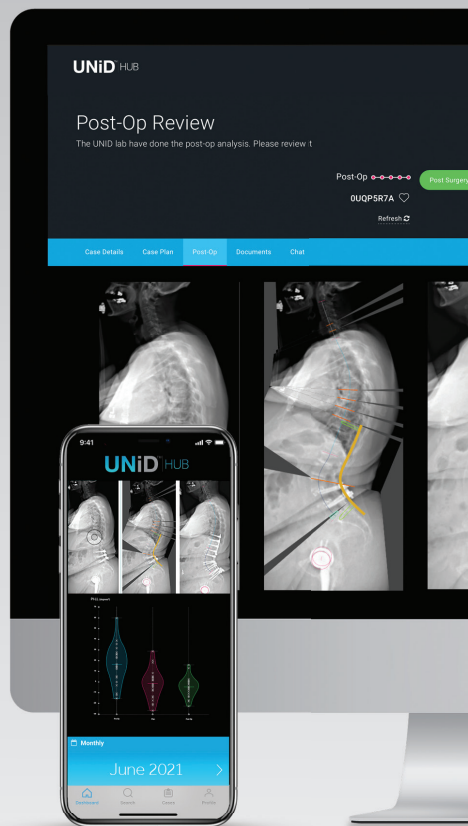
UNiD HUB

Post-Op Review

The UNiD lab have done the post-op analysis. Please review t

Post-Op

Post Surgery

0UQP5R7A

Refresh

Case Details Case Plan Post-Op Documents Chat

9:41

UNiD HUB

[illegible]

Monthly

June 2021

Dashboard Search Cases Profile